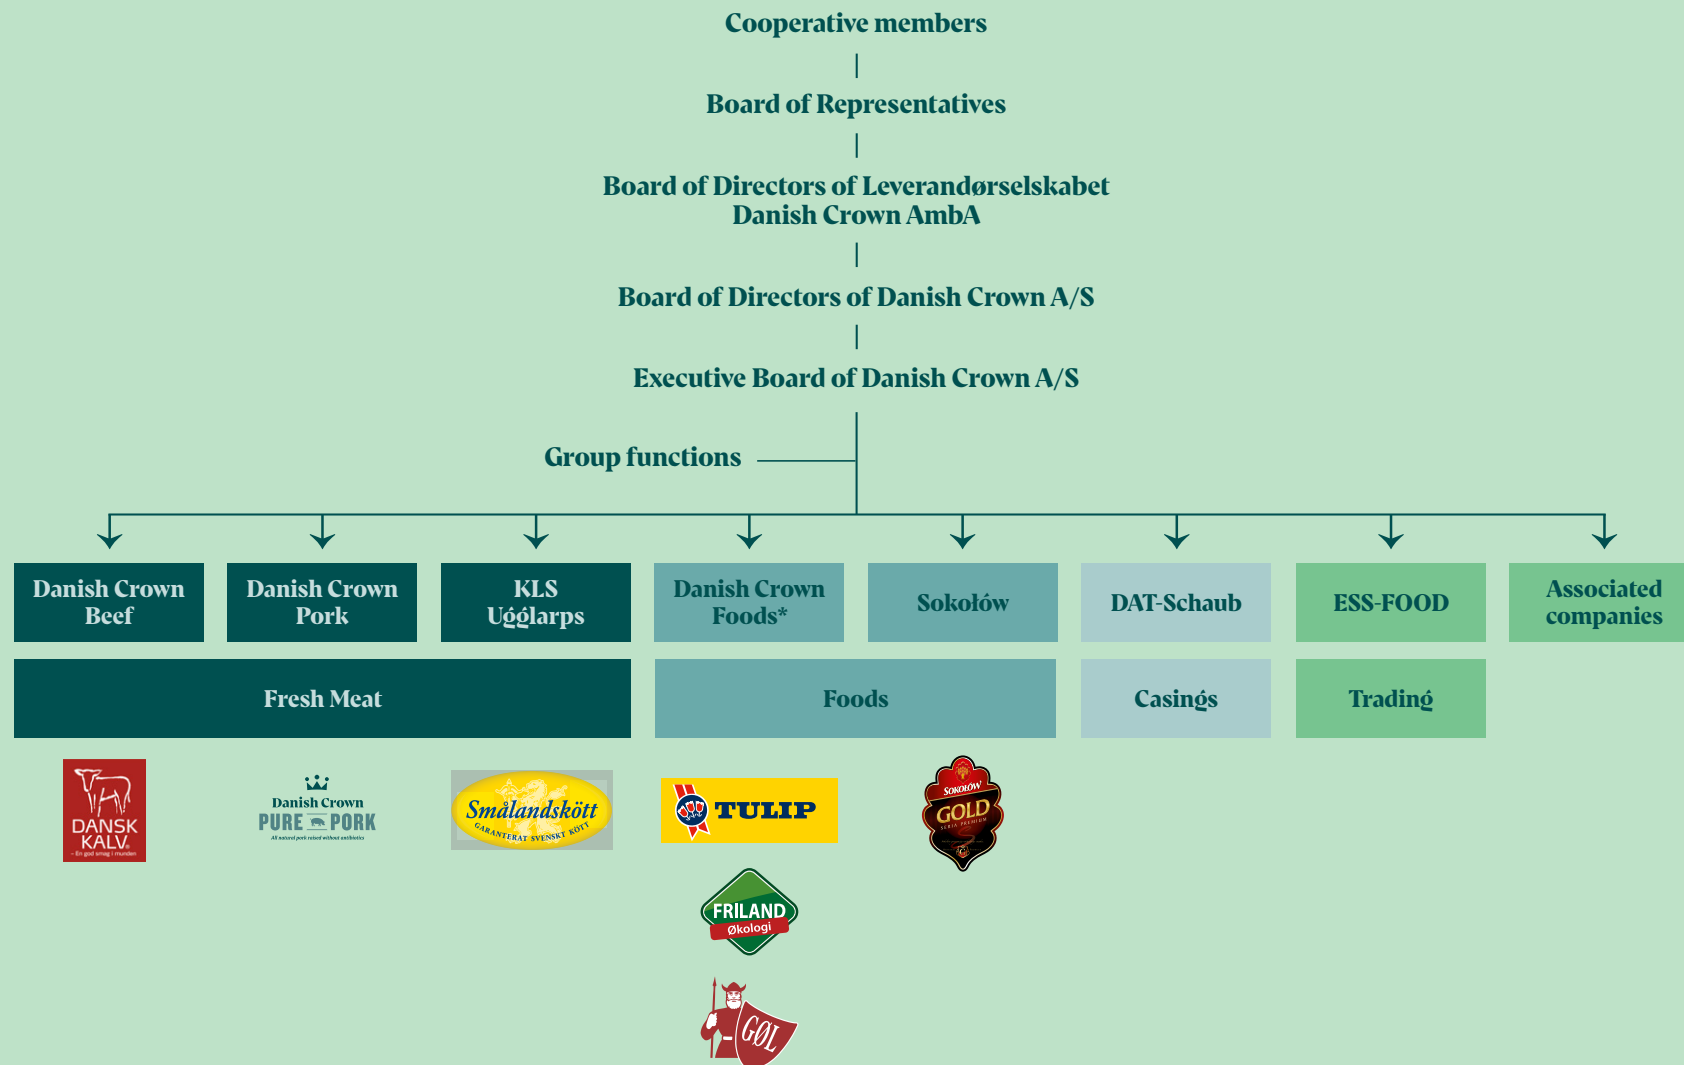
Cooperative members

Board of Representatives

Board of Directors of Leverandørselskabet Danish Crown AmbA

Board of Directors of Danish Crown A/S

Executive Board of Danish Crown A/S

Group functions

Danish Crown Beef

Danish Crown Pork

KLS Ugglarps

Danish Crown Foods*

Sokołów

DAT-Schaub

ESS-FOOD

Associated companies

Fresh Meat

Foods

Casings

Trading

DANSK KALV
– En god smag i munden

Danish Crown
PURE PORK
All natural pork raised without antibiotics

Smålandskött
GARANTERAT SVENSKT KÖTT

TULIP

SOKOŁÓW
GOLD
SERIA PREMIUM

FRILAND
Økologi

GØL